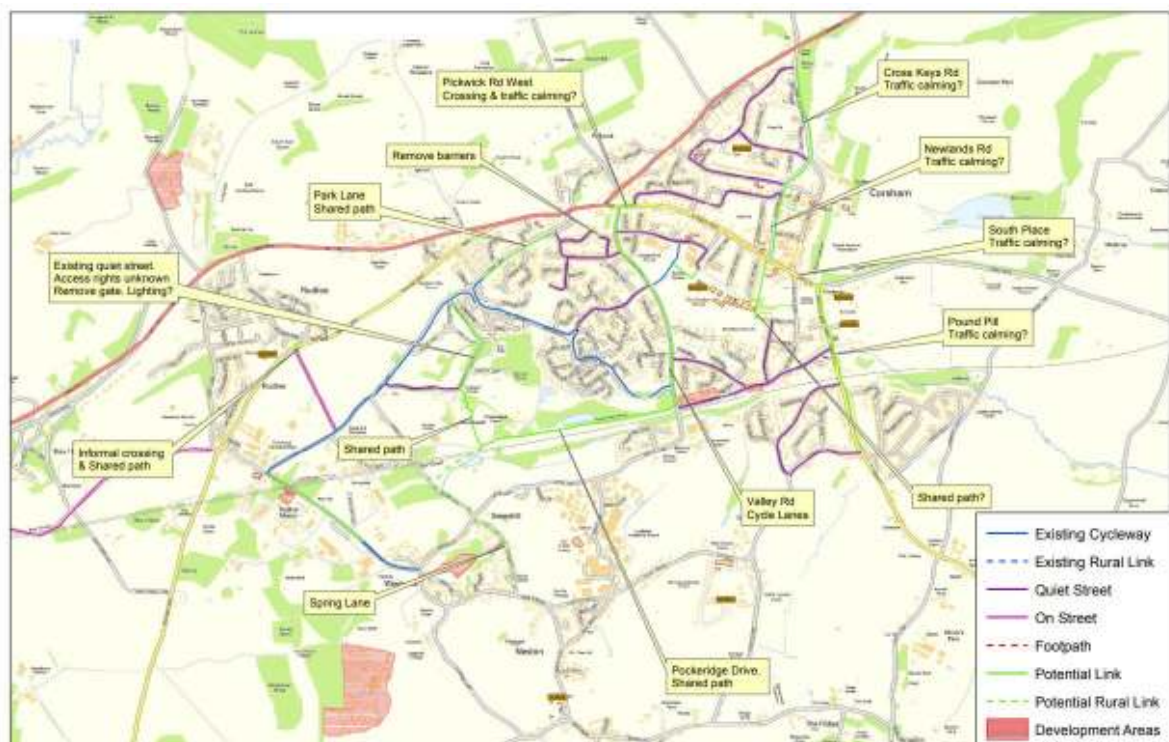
Pickwick Rd West
Crossing & traffic calming?

Cross Keys Rd
Traffic calming?

Newlands Rd
Traffic calming?

Remove barriers

Corsham

Park Lane
Shared path

South Place
Traffic calming?

Existing quiet street.
Access rights unknown
Remove gate. Lighting?

Rudloe

Pound Pill
Traffic calming?

Informal crossing
& Shared path

Shared path

Shared path?

Valley Rd
Cycle Lanes

Spring Lane

Pockeridge Drive.
Shared path

| Existing Cycleway |
|---|
| Existing Rural Link |
| Quiet Street |
| On Street |
| Footpath |
| Potential Link |
| Potential Rural Link |
| Development Areas |